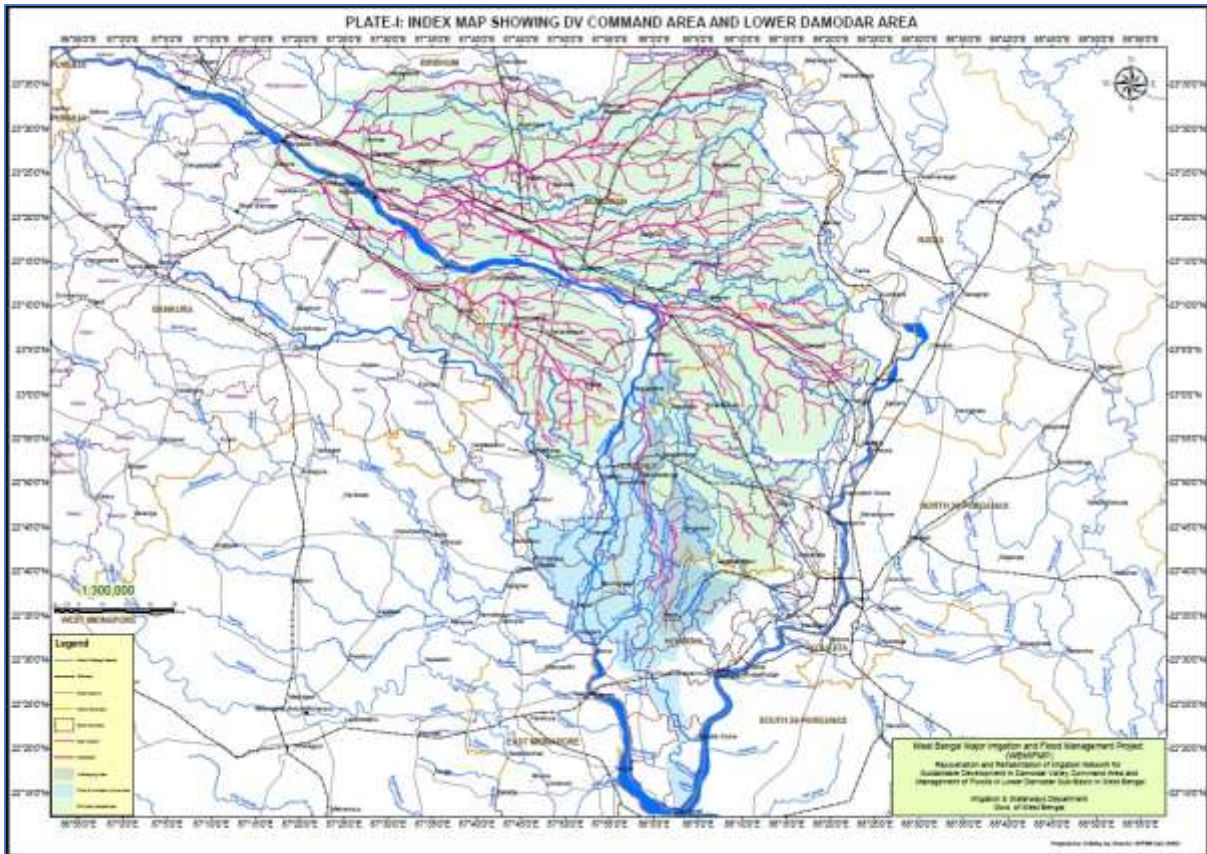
PLATE-I: INDEX MAP SHOWING DV COMMAND AREA AND LOWER DAMODAR AREA

BIRBHUM

BARDHAMAN

BANKURA

NADIA

NORTH 24 PARGANAS

WEST MIDNAPORE

KOLKATA

SOUTH 24 PARGANAS

EAST MIDNAPORE

HOWRAH

HOOGHLY

1:300,000

Legend

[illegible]

West Bengal Major Irrigation and Flood Management Project (WBMIFMP)

Rejuvenation and Rehabilitation of Irrigation Network for Sustainable Development in Damodar Valley Command Area and Management of Floods in Lower Damodar Sub-Basin in West Bengal

Irrigation & Waterways Department Govt. of West Bengal

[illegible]